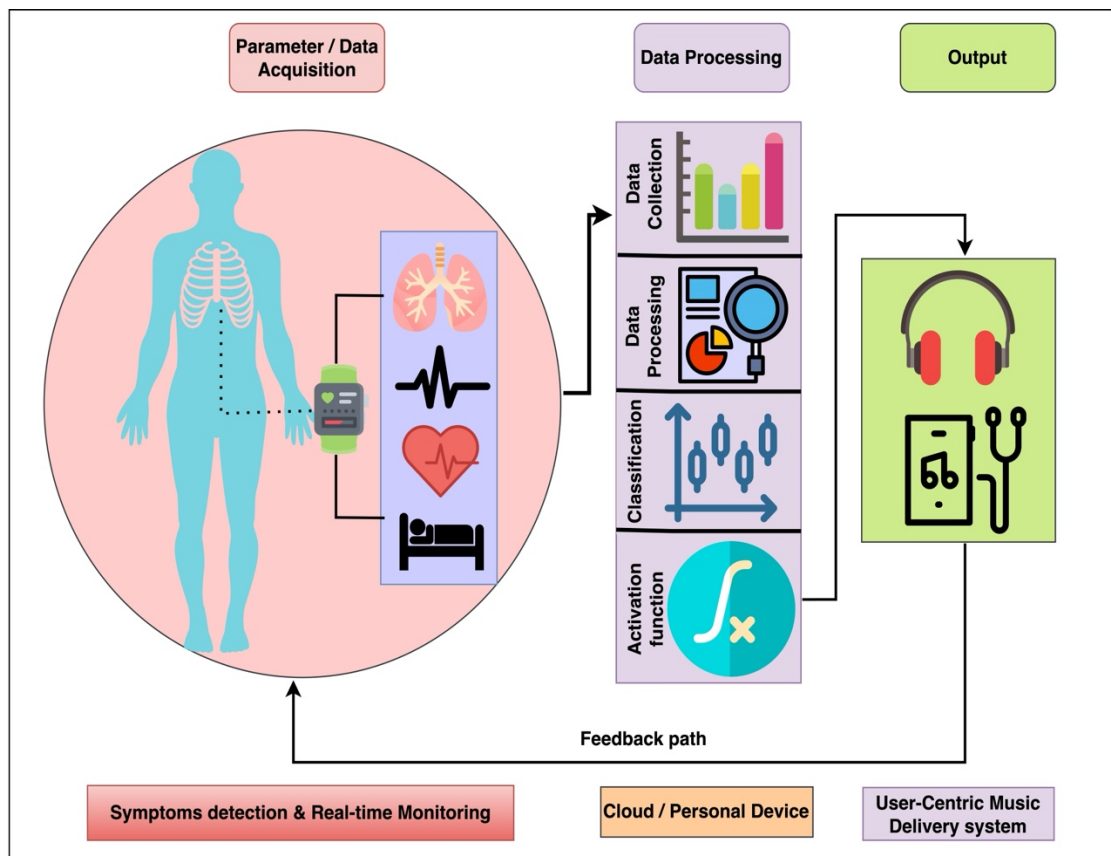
Parameter / Data Acquisition

Data Processing

Output

Data Collection

Data Processing

Classification

Activation function

Feedback path

Symptoms detection & Real-time Monitoring

Cloud / Personal Device

User-Centric Music Delivery system